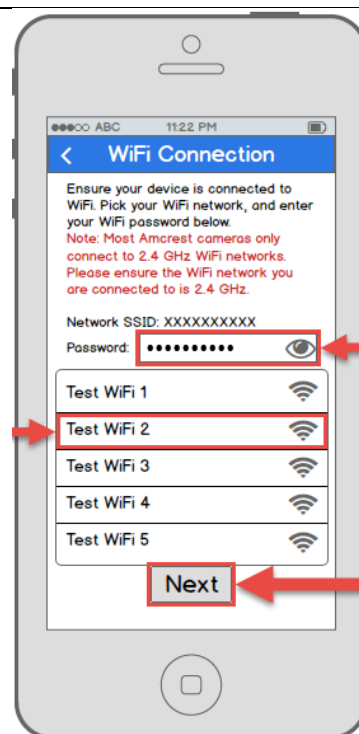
●●●○○ ABC 11:22 PM

< WiFi Connection

Ensure your device is connected to WiFi. Pick your WiFi network, and enter your WiFi password below.
Note: Most Amcrest cameras only connect to 2.4 GHz WiFi networks. Please ensure the WiFi network you are connected to is 2.4 GHz.

Network SSID: XXXXXXXXXX
Password: ••••••••••

Test WiFi 1
Test WiFi 2
Test WiFi 3
Test WiFi 4
Test WiFi 5

Next